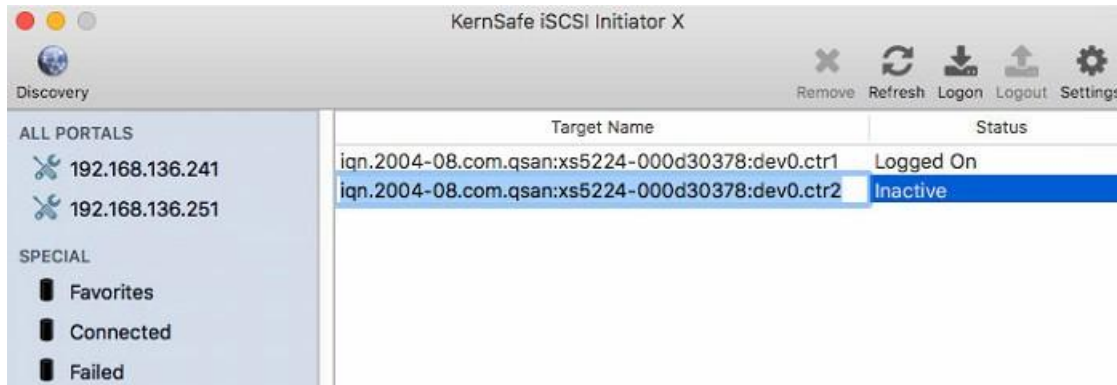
KernSafe iSCSI Initiator X

Discovery

Remove Refresh Logon Logout Settings

ALL PORTALS
192.168.136.241
192.168.136.251

SPECIAL
Favorites
Connected
Failed

| Target Name | Status |
|---|---|
| iqn.2004-08.com.qsan:xs5224-000d30378:dev0.ctr1 | Logged On |
| iqn.2004-08.com.qsan:xs5224-000d30378:dev0.ctr2 | Inactive |